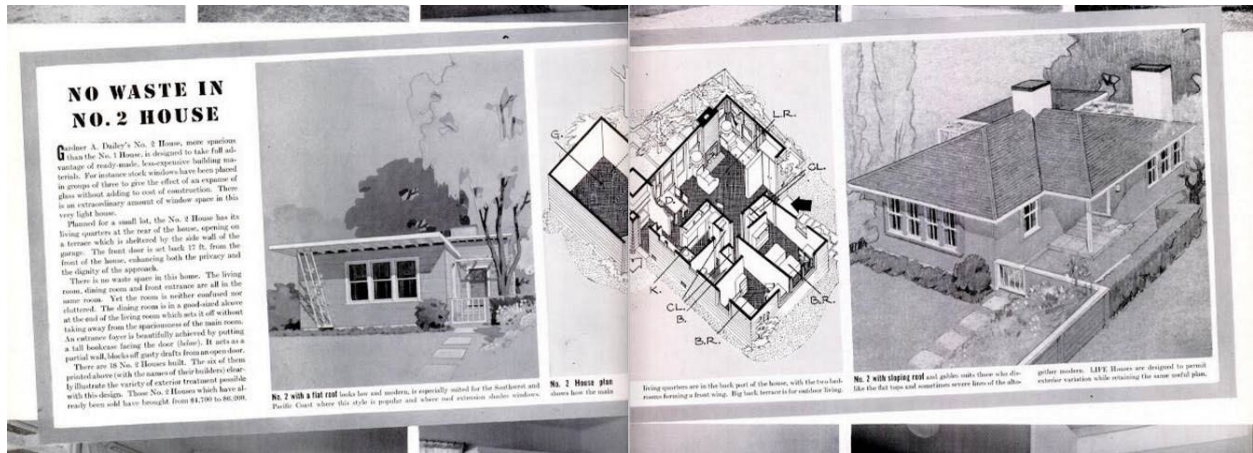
NO WASTE IN NO. 2 HOUSE

Gardner A. Dailey's No. 2 House, more spacious than the No. 1 House, is designed to take full advantage of ready-made, less-expensive building materials. For instance stock windows have been placed in groups of three to give the effect of an expanse of glass without adding to cost of construction. There is an extraordinary amount of window space in this very light house.

Planned for a small lot, the No. 2 House has its living quarters at the rear of the house, opening on a terrace which is sheltered by the side wall of the garage. The front door is set back 17 ft. from the front of the house, enhancing both the privacy and the dignity of the approach.

There is no waste space in this home. The living room, dining room and front entrance are all in the same room. Yet the room is neither confused nor cluttered. The dining room is in a good-sized alcove at the end of the living room which sets it off without taking away from the spaciousness of the main room. An entrance foyer is beautifully achieved by putting a tall bookcase facing the door (below). It acts as a partial wall, blocks off gusty drafts from an open door.

There are 18 No. 2 Houses built. The six of them printed above (with the names of their builders) clearly illustrate the variety of exterior treatment possible with this design. Those No. 2 Houses which have already been sold have brought from $4,700 to $6,200.

No. 2 with a flat roof looks low and modern, is especially suited for the Southwest and Pacific Coast where this style is popular and where roof extension shades windows.

No. 2 House plan shows how the main

G.

K.

CL.

B.

B.R.

L.R.

CL.

B.R.

living quarters are in the back part of the house, with the two bedrooms forming a front wing. Big back terrace is for outdoor living.

No. 2 with sloping roof and gables suits those who dislike the flat tops and sometimes severe lines of the altogether modern. LIFE Houses are designed to permit exterior variation while retaining the same useful plan.